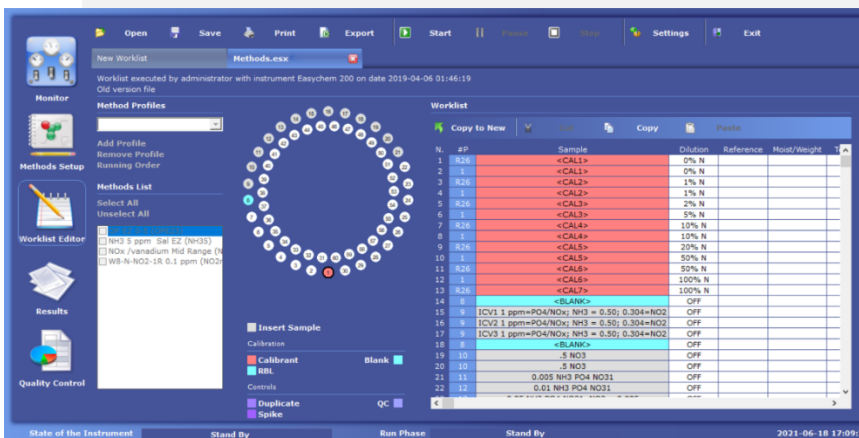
Open Save Print Export Start Pause Stop Settings Exit

New Worklist Methods.esx

Worklist executed by administrator with instrument Easychem 200 on date 2019-04-06 01:46:19
Old version file

Monitor

Methods Setup

Worklist Editor

Results

Quality Control

Method Profiles

Add Profile
Remove Profile
Running Order

Methods List

Select All
Unselect All

NO2 / 0.5 ppm (NO2)
NH3 5 ppm Sal EZ (NH35)
NOx /vanadium Mid Range (N
WB-N-NO2-1R 0.1 ppm (NO2r

Insert Sample

Calibration

Calibrant
Blank
RBL

Controls

Duplicate
QC
Spike

Worklist

Copy to New Cut Copy Paste

| N. | #P | Sample | Dilution | Reference | Moist/Weight | T |
|---|---|---|---|---|---|---|
| 1 | R26 | <CAL1> | 0% N | | | |
| 2 | 1 | <CAL1> | 0% N | | | |
| 3 | R26 | <CAL2> | 1% N | | | |
| 4 | 1 | <CAL2> | 1% N | | | |
| 5 | R26 | <CAL3> | 2% N | | | |
| 6 | 1 | <CAL3> | 5% N | | | |
| 7 | R26 | <CAL4> | 10% N | | | |
| 8 | 1 | <CAL4> | 10% N | | | |
| 9 | R26 | <CAL5> | 20% N | | | |
| 10 | 1 | <CAL5> | 50% N | | | |
| 11 | R26 | <CAL6> | 50% N | | | |
| 12 | 1 | <CAL6> | 100% N | | | |
| 13 | R26 | <CAL7> | 100% N | | | |
| 14 | 8 | <BLANK> | OFF | | | |
| 15 | 9 | ICV1 1 ppm=PO4/NOx; NH3 = 0.50; 0.304=NO2 | OFF | | | |
| 16 | 9 | ICV2 1 ppm=PO4/NOx; NH3 = 0.50; 0.304=NO2 | OFF | | | |
| 17 | 9 | ICV3 1 ppm=PO4/NOx; NH3 = 0.50; 0.304=NO2 | OFF | | | |
| 18 | 8 | <BLANK> | OFF | | | |
| 19 | 10 | .5 NO3 | OFF | | | |
| 20 | 10 | .5 NO3 | OFF | | | |
| 21 | 11 | 0.005 NH3 PO4 NO31 | OFF | | | |
| 22 | 12 | 0.01 NH3 PO4 NO31 | OFF | | | |

State of the Instrument Stand By Run Phase Stand By 2021-06-18 17:09